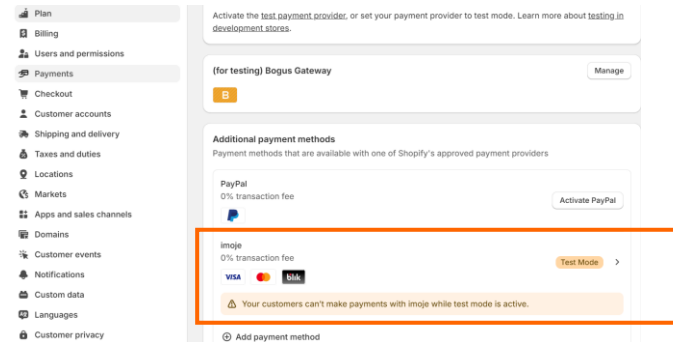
Plan
Billing
Users and permissions
Payments
Checkout
Customer accounts
Shipping and delivery
Taxes and duties
Locations
Markets
Apps and sales channels
Domains
Customer events
Notifications
Custom data
Languages
Customer privacy

Activate the test payment provider, or set your payment provider to test mode. Learn more about testing in development stores.

(for testing) Bogus Gateway
Manage
B

Additional payment methods
Payment methods that are available with one of Shopify's approved payment providers

PayPal
0% transaction fee
Activate PayPal

imoje
0% transaction fee
VISA
blik
Test Mode
Your customers can't make payments with imoje while test mode is active.

Add payment method